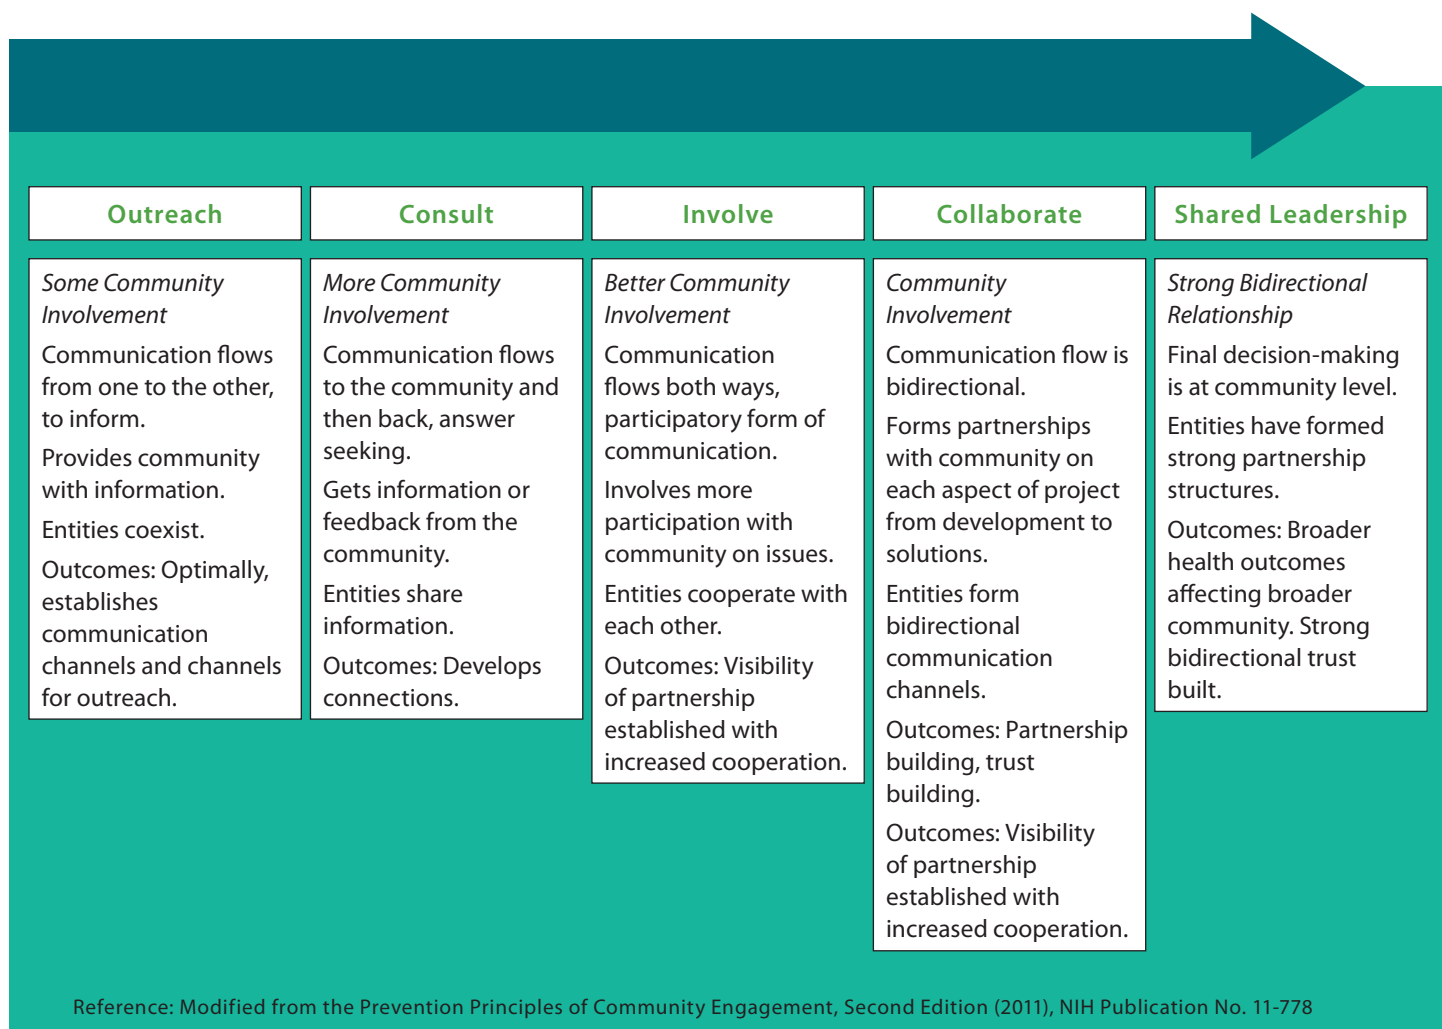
| Outreach | Consult | Involve | Collaborate | Shared Leadership |
|---|---|---|---|---|
| *Some Community Involvement*<br>Communication flows from one to the other, to inform.<br>Provides community with information.<br>Entities coexist.<br>Outcomes: Optimally, establishes communication channels and channels for outreach. | *More Community Involvement*<br>Communication flows to the community and then back, answer seeking.<br>Gets information or feedback from the community.<br>Entities share information.<br>Outcomes: Develops connections. | *Better Community Involvement*<br>Communication flows both ways, participatory form of communication.<br>Involves more participation with community on issues.<br>Entities cooperate with each other.<br>Outcomes: Visibility of partnership established with increased cooperation. | *Community Involvement*<br>Communication flow is bidirectional.<br>Forms partnerships with community on each aspect of project from development to solutions.<br>Entities form bidirectional communication channels.<br>Outcomes: Partnership building, trust building.<br>Outcomes: Visibility of partnership established with increased cooperation. | *Strong Bidirectional Relationship*<br>Final decision-making is at community level.<br>Entities have formed strong partnership structures.<br>Outcomes: Broader health outcomes affecting broader community. Strong bidirectional trust built. |

Reference: Modified from the Prevention Principles of Community Engagement, Second Edition (2011), NIH Publication No. 11-778